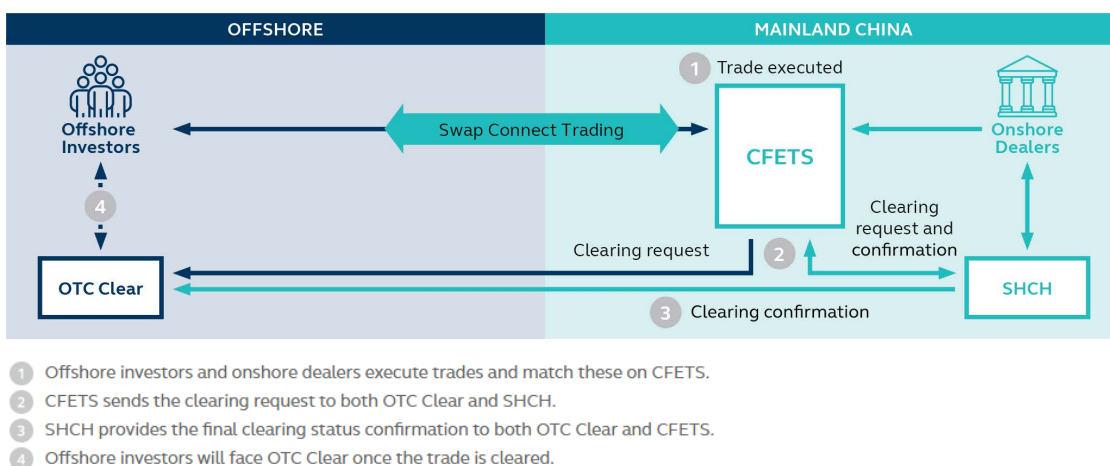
OFFSHORE

MAINLAND CHINA

1 Trade executed

Offshore Investors

Swap Connect Trading

CFETS

Onshore Dealers

4

Clearing request and confirmation

Clearing request

2

OTC Clear

SHCH

3 Clearing confirmation

1 Offshore investors and onshore dealers execute trades and match these on CFETS.

2 CFETS sends the clearing request to both OTC Clear and SHCH.

3 SHCH provides the final clearing status confirmation to both OTC Clear and CFETS.

4 Offshore investors will face OTC Clear once the trade is cleared.